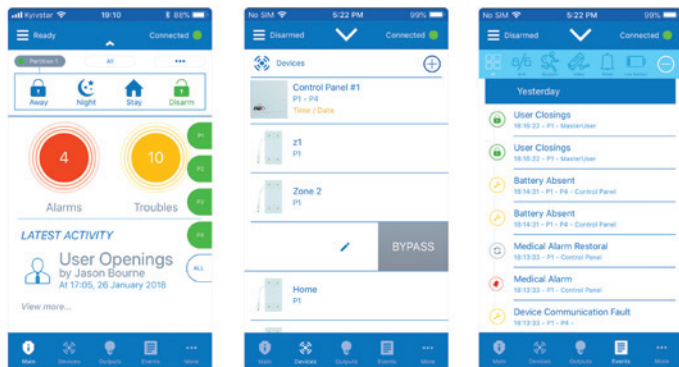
Kyivstar 19:10 88%

Ready Connected

Partition 1 All •••

Away Night Stay Disarm

4
Alarms

10
Troubles

P1 P2 P3 P4

LATEST ACTIVITY

User Openings
by Jason Bourne
At 17:05, 26 January 2018

ALL

View more...

Main Devices Outputs Events More

No SIM 5:22 PM 99%

Disarmed Connected

Devices

Control Panel #1
P1 - P4
Time / Date

z1
P1

Zone 2
P1

BYPASS

Home
P1

Main Devices Outputs Events More

No SIM 5:22 PM 99%

Disarmed Connected

Yesterday

User Closings
18:16:22 - P1 - MasterUser

User Closings
18:16:22 - P1 - MasterUser

Battery Absent
18:14:31 - P1 - P4 - Control Panel

Battery Absent
18:14:31 - P1 - P4 - Control Panel

Medical Alarm Restoral
18:13:33 - P1 - Control Panel

Medical Alarm
18:13:33 - P1 - Control Panel

Device Communication Fault
18:12:33 - P1 - P4 -

Main Devices Outputs Events More